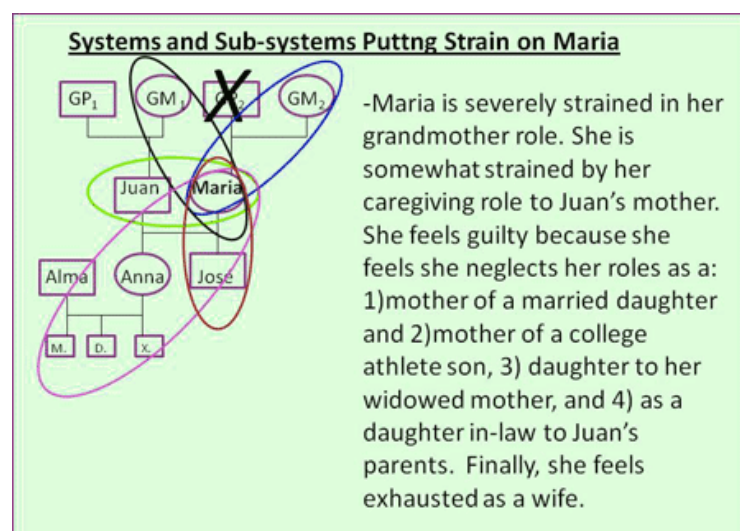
Systems and Sub-systems Puttng Strain on Maria

$GP_1$ $GM_1$ $GP_2$ $GM_2$

Juan Maria

Alma Anna Jose

M. D. X.

-Maria is severely strained in her grandmother role. She is somewhat strained by her caregiving role to Juan's mother. She feels guilty because she feels she neglects her roles as a: 1)mother of a married daughter and 2)mother of a college athlete son, 3) daughter to her widowed mother, and 4) as a daughter in-law to Juan's parents. Finally, she feels exhausted as a wife.